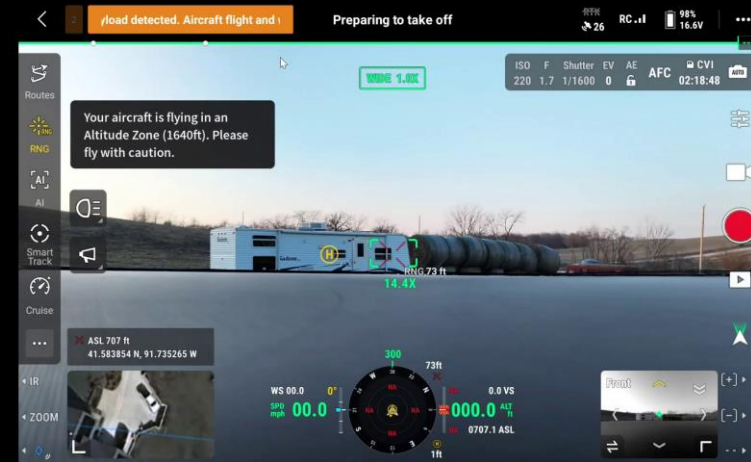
2 yload detected. Aircraft flight and Preparing to take off

RTK 26 RC 98% 16.6V

WIDE 1.0X

ISO 220 F 1.7 Shutter 1/1600 EV 0 AE AFC CVI 02:18:48

Routes

RNG

AI

Smart Track

Cruise

Your aircraft is flying in an Altitude Zone (1640ft). Please fly with caution.

RNG 73 ft

14.4X

ASL 707 ft
41.583854 N, 91.735265 W

IR

ZOOM

WS 00.0 0°

SPD mph 00.0

300

73ft

0.0 VS

000.0 ALT ft

0707.1 ASL

1ft

Front